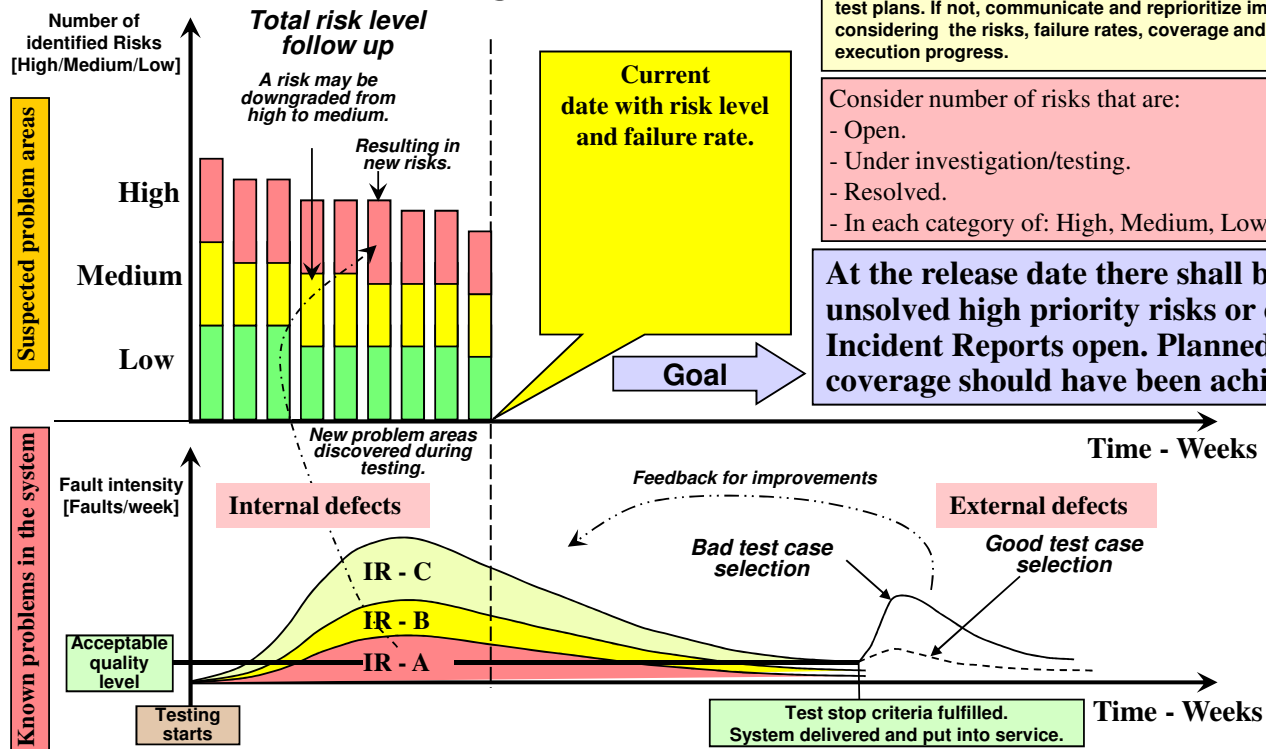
Number of identified Risks [High/Medium/Low]

Total risk level follow up

A risk may be downgraded from high to medium.

Resulting in new risks.

Suspected problem areas

High

Medium

Low

Current date with risk level and failure rate.

test plans. If not, communicate and reprioritize im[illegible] considering the risks, failure rates, coverage and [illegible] execution progress.

Consider number of risks that are:
- Open.
- Under investigation/testing.
- Resolved.
- In each category of: High, Medium, Low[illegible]

At the release date there shall b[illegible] unsolved high priority risks or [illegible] Incident Reports open. Planned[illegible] coverage should have been achi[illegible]

Goal

New problem areas discovered during testing.

Time - Weeks

Known problems in the system

Fault intensity [Faults/week]

Internal defects

Feedback for improvements

External defects

Bad test case selection

Good test case selection

IR - C

IR - B

IR - A

Acceptable quality level

Testing starts

Test stop criteria fulfilled. System delivered and put into service.

Time - Weeks